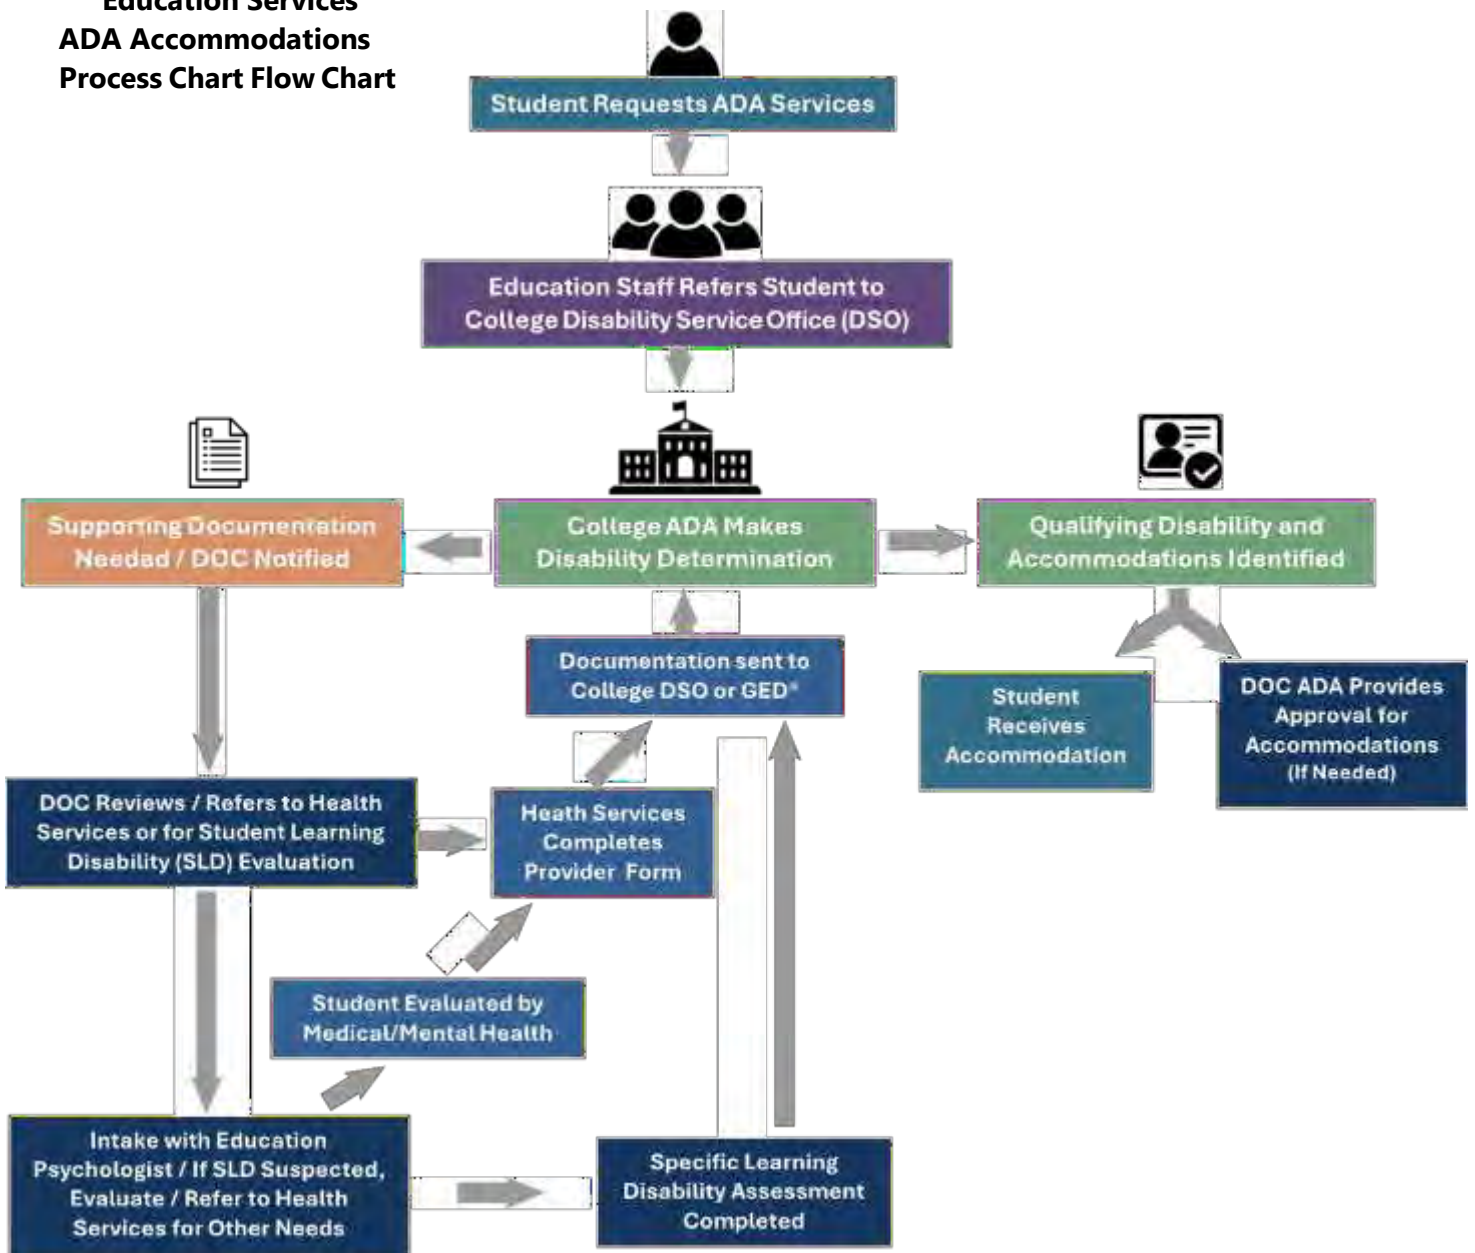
Education Services
ADA Accommodations
Process Chart Flow Chart

Student Requests ADA Services

Education Staff Refers Student to College Disability Service Office (DSO)

Supporting Documentation Needed / DOC Notified

College ADA Makes Disability Determination

Qualifying Disability and Accommodations Identified

Documentation sent to College DSO or GED*

Student Receives Accommodation

DOC ADA Provides Approval for Accommodations (If Needed)

DOC Reviews / Refers to Health Services or for Student Learning Disability (SLD) Evaluation

Heath Services Completes Provider Form

Student Evaluated by Medical/Mental Health

Intake with Education Psychologist / If SLD Suspected, Evaluate / Refer to Health Services for Other Needs

Specific Learning Disability Assessment Completed